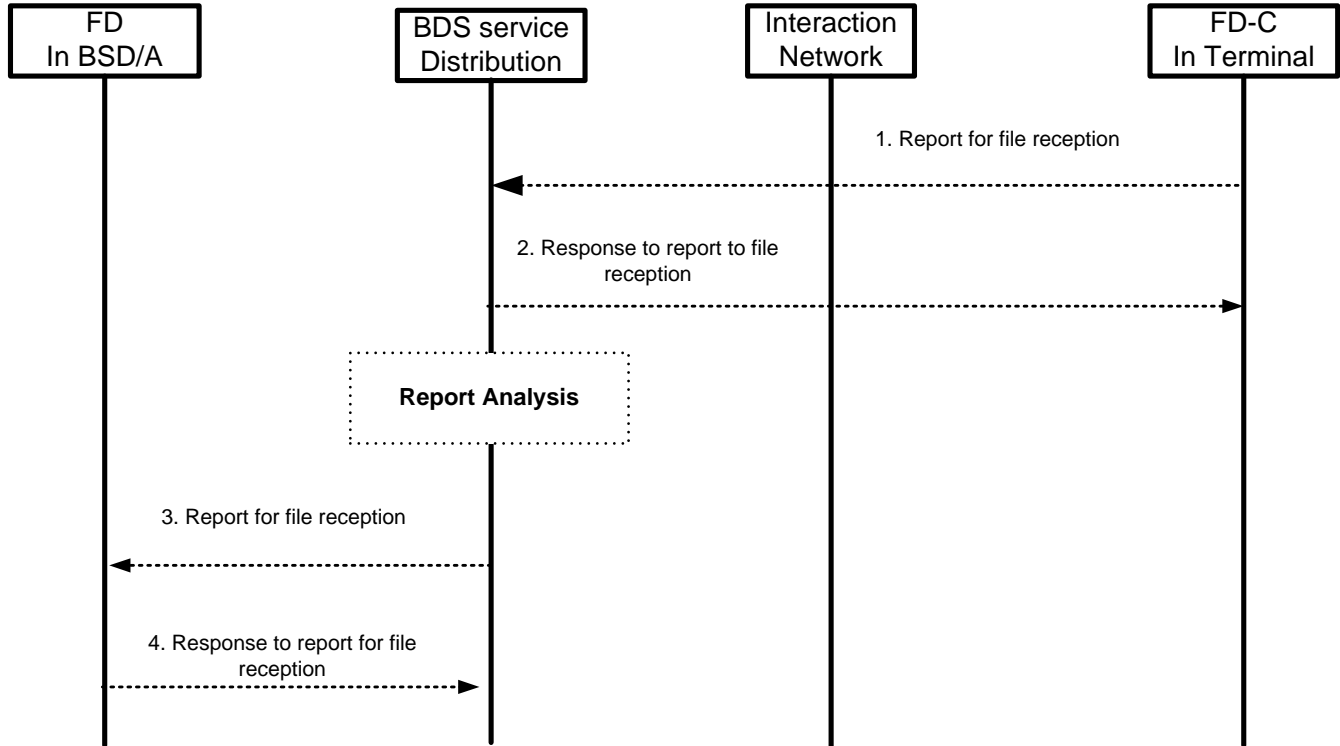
FD
In BSD/A

BDS service
Distribution

Interaction
Network

FD-C
In Terminal

1. Report for file reception

2. Response to report to file reception

Report Analysis

3. Report for file reception

4. Response to report for file reception